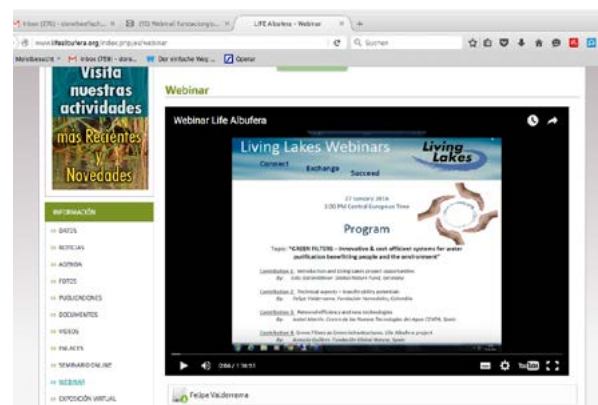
Inbox (276) - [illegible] | (10) Webinar funcionaconga... | LIFE Albufera - Webinar | +

www.lifealbufera.org/index.php/es/webinar | C | Suchen

Meistbesucht | Inbox (759) - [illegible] | Der einfache Weg ... | Operar

Visita nuestras actividades más Recientes y Novedades

INFORMACIÓN
» DATOS
» NOTICIAS
» AGENDA
» FOTOS
» PUBLICACIONES
» DOCUMENTOS
» VIDEOS
» ENLACES
» SEMINARIO ONLINE
» WEBINAR
» EXPOSICIÓN VIRTUAL

Webinar

Webinar Life Albufera

Living Lakes Webinars
Connect Exchange Succeed
Living Lakes

27 January 2016
3:00 PM Central European Time

Program

Topic: "GREEN FILTERS – Innovative & cost efficient systems for water purification benefitting people and the environment"

Contribution 1: Introduction and Living Lakes project opportunities
By: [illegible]
Contribution 2: Technical aspects – transferability potentials
By: Felipe Valderrama, Fundación Humedales, Colombia
Contribution 3: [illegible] and new technologies
By: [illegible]
Contribution 4: Green Filters as Green Infrastructures, Life Albufera project
By: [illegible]

0:04 / 1:16:51

Felipe Valderrama